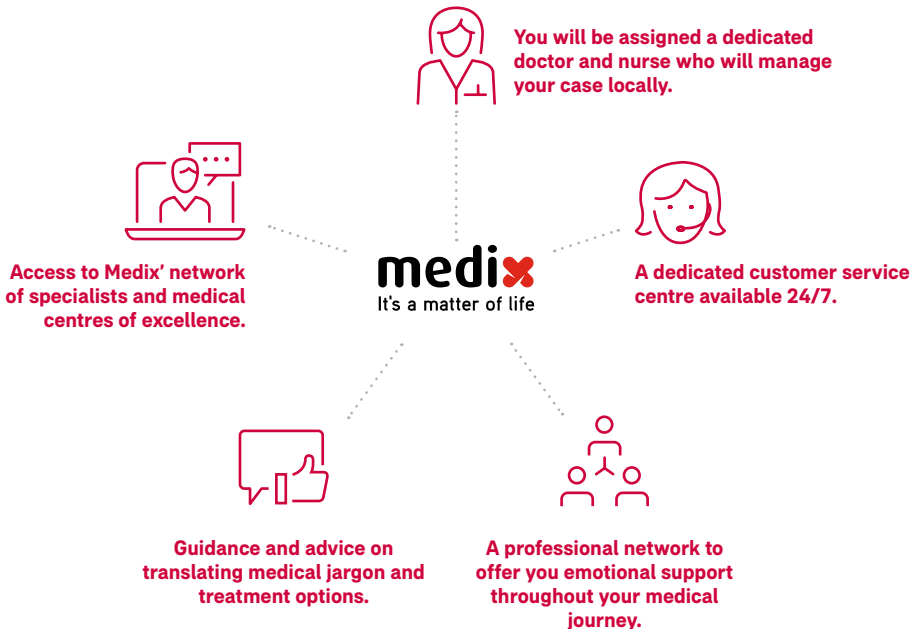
You will be assigned a dedicated doctor and nurse who will manage your case locally.

Access to Medix' network of specialists and medical centres of excellence.

medix
It's a matter of life

A dedicated customer service centre available 24/7.

Guidance and advice on translating medical jargon and treatment options.

A professional network to offer you emotional support throughout your medical journey.